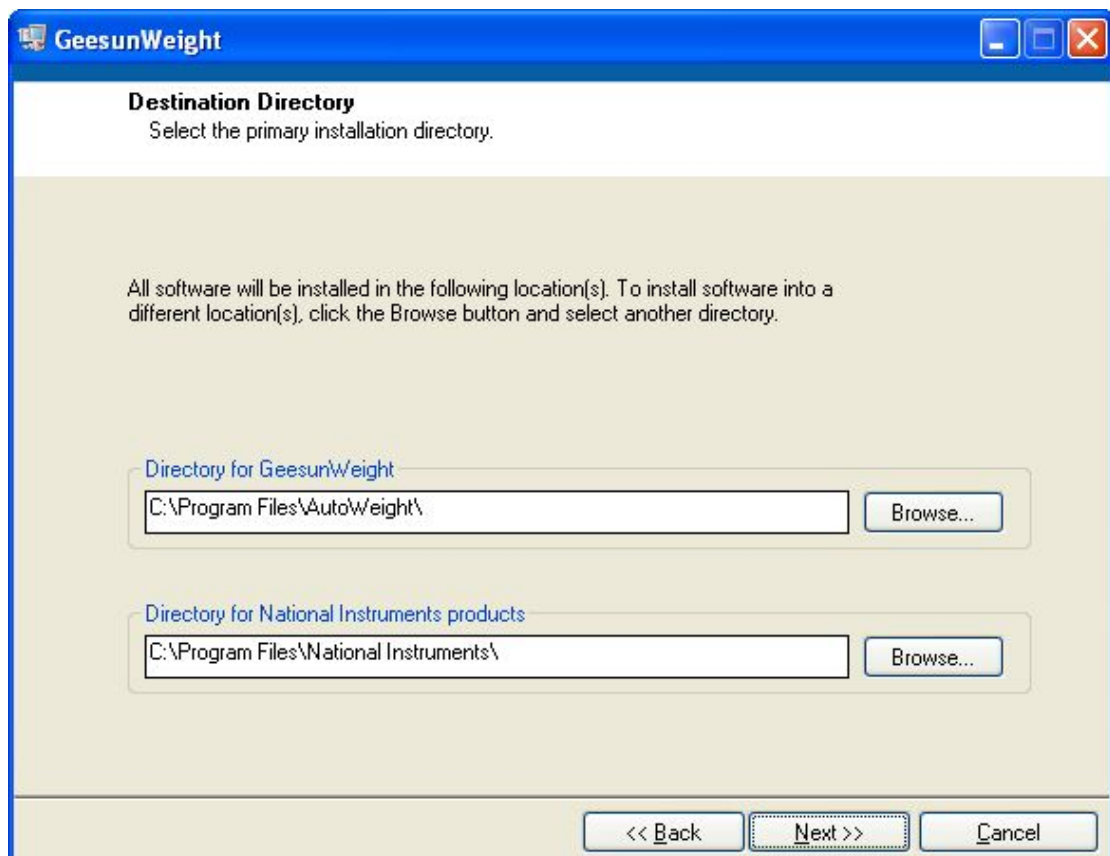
GeesunWeight

Destination Directory
Select the primary installation directory.

All software will be installed in the following location(s). To install software into a different location(s), click the Browse button and select another directory.

Directory for GeesunWeight
C:\Program Files\AutoWeight\
Browse...

Directory for National Instruments products
C:\Program Files\National Instruments\
Browse...

<< Back
Next >>
Cancel